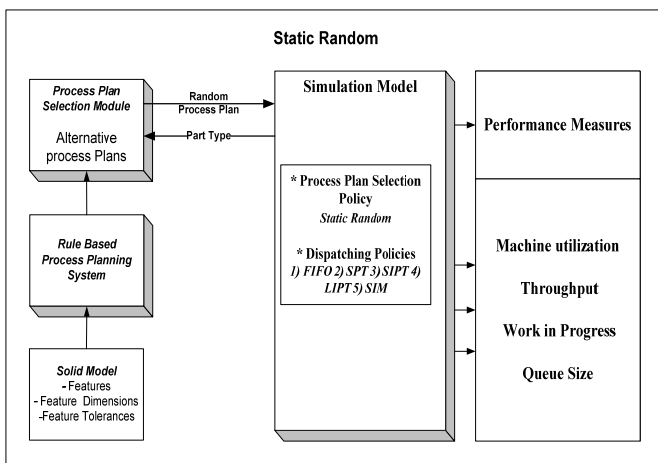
Static Random

Process Plan Selection Module

Alternative process Plans

Random Process Plan

Part Type

Simulation Model

* Process Plan Selection Policy
Static Random

* Dispatching Policies
1) FIFO 2) SPT 3) SIPT 4) LIPT 5) SIM

Performance Measures

Machine utilization

Throughput

Work in Progress

Queue Size

Rule Based Process Planning System

Solid Model
- Features
- Feature Dimensions
-Feature Tolerances